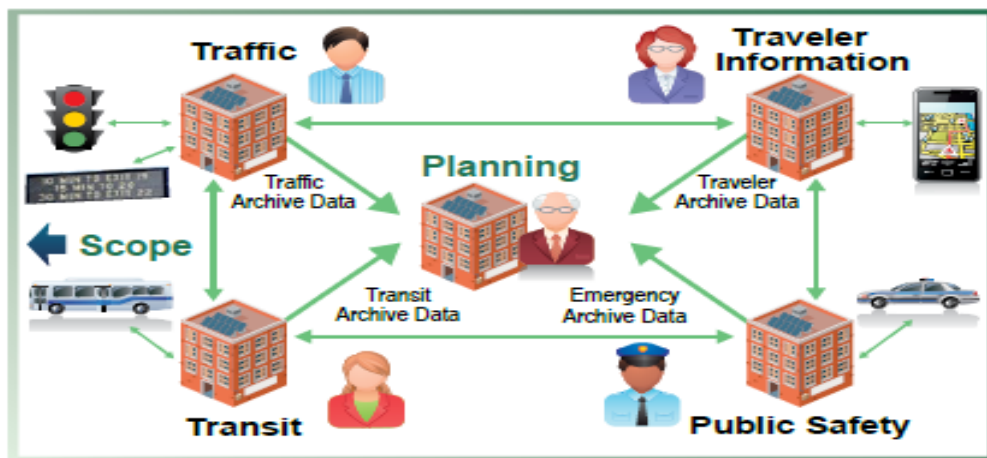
Traffic

Traveler Information

10 MIN TO EXIT 19
15 MIN TO 22
30 MIN TO EXIT 22

Planning

Traffic Archive Data

Traveler Archive Data

Scope

Transit Archive Data

Emergency Archive Data

Transit

Public Safety